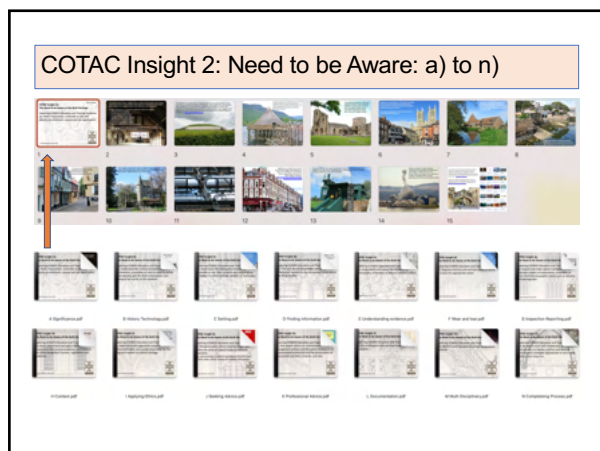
COTAC Insight 2: Need to be Aware: a) to n)

1
2
3
4
5
6
7
8
9
10
11
12
13
14
15

A Significance.pdf
B History Technology.pdf
C Setting.pdf
D Finding Information.pdf
E Understanding evidence.pdf
F Wear and tear.pdf
G Inspection Reporting.pdf
H Context.pdf
I Applying Ethics.pdf
J Seeking Advice.pdf
K Professional Advice.pdf
L Documentation.pdf
M Multi Disciplinary.pdf
N Completing Process.pdf